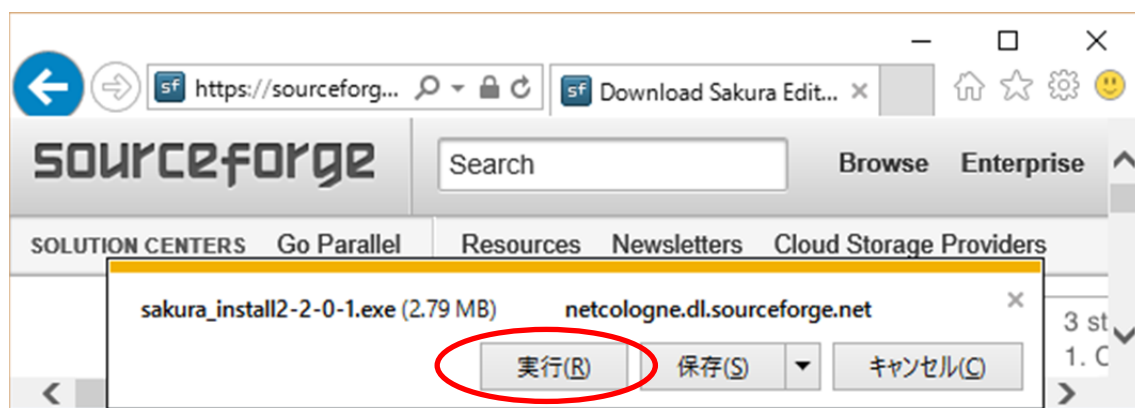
https://sourceforg... Download Sakura Edit...

sourceforge

Search

Browse Enterprise

SOLUTION CENTERS Go Parallel Resources Newsletters Cloud Storage Providers

sakura_install2-2-0-1.exe (2.79 MB) netcologne.dl.sourceforge.net

実行(R) 保存(S) キャンセル(C)

3 st
1. C